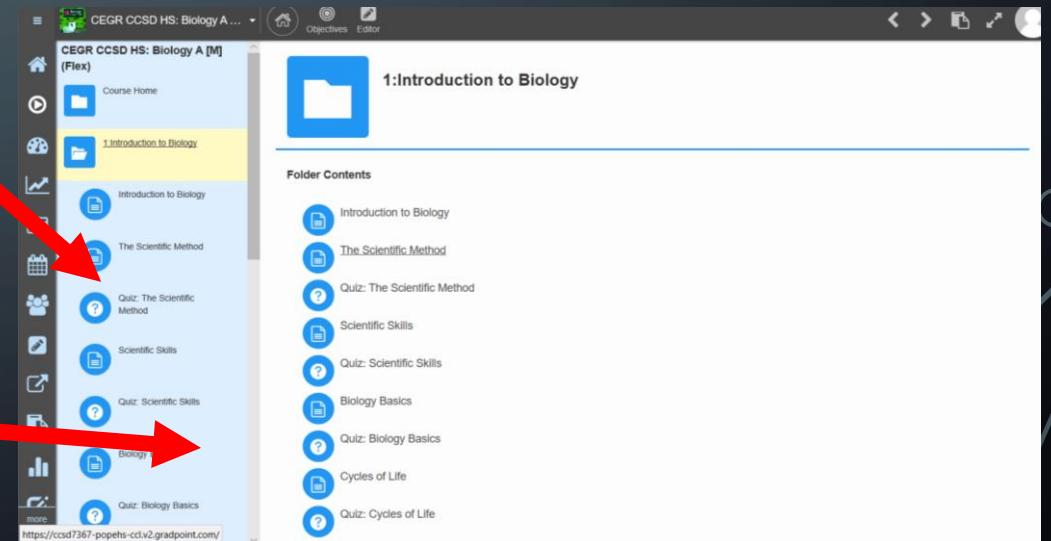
CEGR CCSD HS: Biology A ...

Objectives Editor

CEGR CCSD HS: Biology A [M] (Flex)

Course Home

1:Introduction to Biology

Introduction to Biology

The Scientific Method

Quiz: The Scientific Method

Scientific Skills

Quiz: Scientific Skills

Biology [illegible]

Quiz: Biology Basics

more

https://ccsd7367-popehs-ccl.v2.gradpoint.com/

1:Introduction to Biology

Folder Contents

Introduction to Biology

The Scientific Method

Quiz: The Scientific Method

Scientific Skills

Quiz: Scientific Skills

Biology Basics

Quiz: Biology Basics

Cycles of Life

Quiz: Cycles of Life